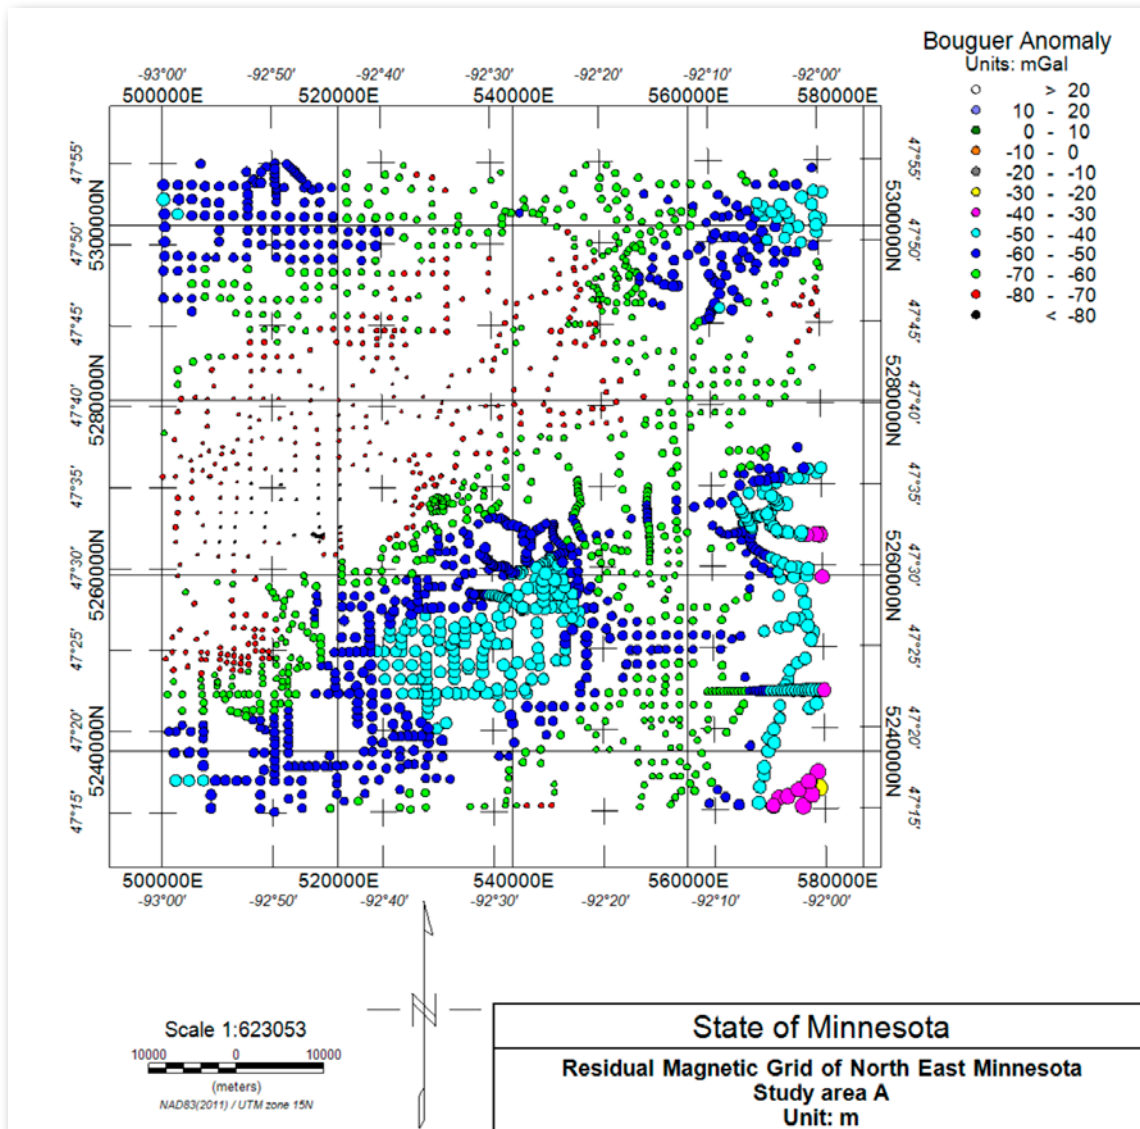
Bouguer Anomaly
Units: mGal

| | | |
|---|---|---|
| | > | 20 |
| 10 | - | 20 |
| 0 | - | 10 |
| -10 | - | 0 |
| -20 | - | -10 |
| -30 | - | -20 |
| -40 | - | -30 |
| -50 | - | -40 |
| -60 | - | -50 |
| -70 | - | -60 |
| -80 | - | -70 |
| | < | -80 |

-93°00' -92°50' -92°40' -92°30' -92°20' -92°10' -92°00'
500000E 520000E 540000E 560000E 580000E

47°55' 47°50' 5300000N 47°45' 47°40' 5280000N 47°35' 47°30' 5260000N 47°25' 47°20' 5240000N 47°15'

47°55' 5300000N 47°50' 47°45' 5280000N 47°40' 47°35' 5260000N 47°30' 47°25' 5240000N 47°20' 47°15'

500000E 520000E 540000E 560000E 580000E
-93°00' -92°50' -92°40' -92°30' -92°20' -92°10' -92°00'

N

Scale 1:623053
10000 0 10000
(meters)
NAD83(2011) / UTM zone 15N

State of Minnesota
Residual Magnetic Grid of North East Minnesota
Study area A
Unit: m